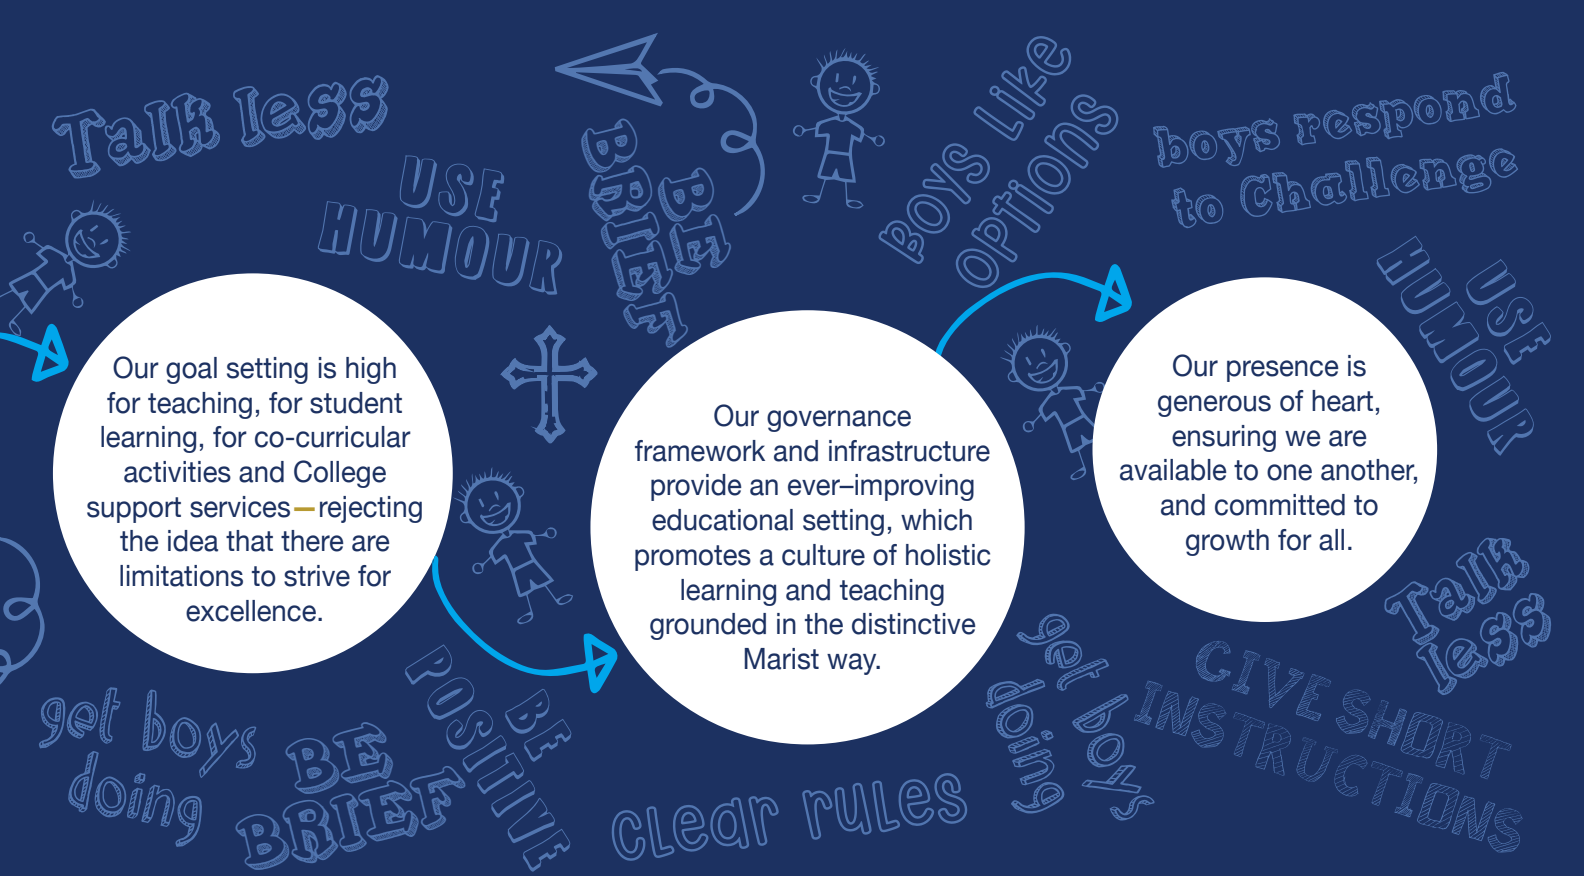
Talk less

USE HUMOUR

BE BRIEF

BOYS Like options

boys respond to Challenge

USE HUMOUR

Our goal setting is high for teaching, for student learning, for co-curricular activities and College support services — rejecting the idea that there are limitations to strive for excellence.

Our governance framework and infrastructure provide an ever–improving educational setting, which promotes a culture of holistic learning and teaching grounded in the distinctive Marist way.

Our presence is generous of heart, ensuring we are available to one another, and committed to growth for all.

get boys doing

BE BRIEF

BE POSITIVE

Clear rules

get boys doing

GIVE SHORT INSTRUCTIONS

Talk less